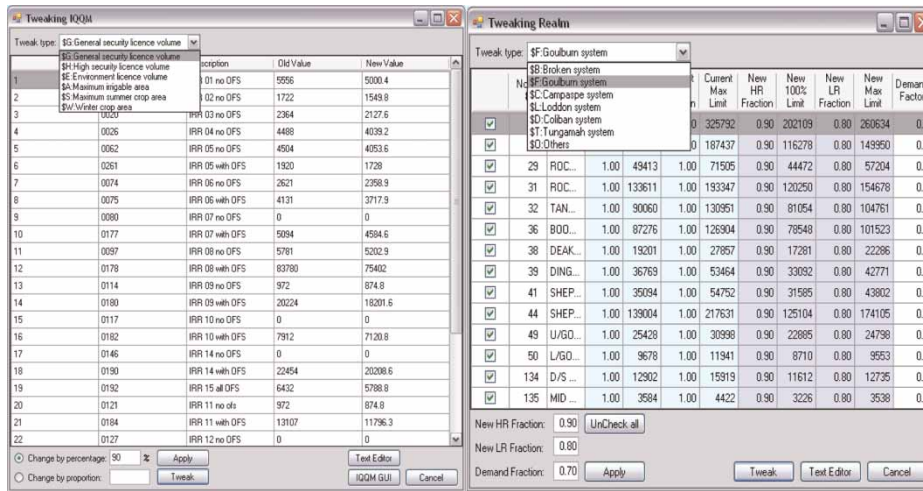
Tweaking IQQM

Tweak type: $G:General security licence volume

$G:General security licence volume
$H:High security licence volume
$E:Environment licence volume
$A:Maximum irrigable area
$S:Maximum summer crop area
$W:Winter crop area

| | | scription | Old Value | New Value |
|---|---|---|---|---|
| 1 | | 01 no OFS | 5556 | 5000.4 |
| 2 | | 02 no OFS | 1722 | 1549.8 |
| 3 | 0020 | IRR 03 no OFS | 2364 | 2127.6 |
| 4 | 0026 | IRR 04 no OFS | 4488 | 4039.2 |
| 5 | 0062 | IRR 05 no OFS | 4504 | 4053.6 |
| 6 | 0261 | IRR 05 with OFS | 1920 | 1728 |
| 7 | 0074 | IRR 06 no OFS | 2621 | 2358.9 |
| 8 | 0075 | IRR 06 with OFS | 4131 | 3717.9 |
| 9 | 0080 | IRR 07 no OFS | 0 | 0 |
| 10 | 0177 | IRR 07 with OFS | 5094 | 4584.6 |
| 11 | 0097 | IRR 08 no OFS | 5781 | 5202.9 |
| 12 | 0178 | IRR 08 with OFS | 83780 | 75402 |
| 13 | 0114 | IRR 09 no OFS | 972 | 874.8 |
| 14 | 0180 | IRR 09 with OFS | 20224 | 18201.6 |
| 15 | 0117 | IRR 10 no OFS | 0 | 0 |
| 16 | 0182 | IRR 10 with OFS | 7912 | 7120.8 |
| 17 | 0146 | IRR 14 no OFS | 0 | 0 |
| 18 | 0190 | IRR 14 with OFS | 22454 | 20208.6 |
| 19 | 0192 | IRR 15 all OFS | 6432 | 5788.8 |
| 20 | 0121 | IRR 11 no ofs | 972 | 874.8 |
| 21 | 0184 | IRR 11 with OFS | 13107 | 11796.3 |
| 22 | 0127 | IRR 12 no OFS | 0 | 0 |

Change by percentage: 90 % Apply Text Editor
Change by proportion: Tweak IQQM GUI Cancel

Tweaking Realm

Tweak type: $F:Goulburn system

$B:Broken system
$F:Goulburn system
$C:Campaspe system
$L:Loddon system
$D:Coliban system
$T:Tungamah system
$O:Others

| | No | | | | Current Max Limit | New HR Fraction | New 100% Limit | New LR Fraction | New Max Limit | Deman Factor |
|---|---|---|---|---|---|---|---|---|---|---|
| ☑ | | | | | 325792 | 0.90 | 202109 | 0.80 | 260634 | 0. |
| ☑ | | | | | 187437 | 0.90 | 116278 | 0.80 | 149950 | 0. |
| ☑ | 29 | ROC... | 1.00 | 49413 | 1.00 | 71505 | 0.90 | 44472 | 0.80 | 57204 | 0. |
| ☑ | 31 | ROC... | 1.00 | 133611 | 1.00 | 193347 | 0.90 | 120250 | 0.80 | 154678 | 0. |
| ☑ | 32 | TAN... | 1.00 | 90060 | 1.00 | 130951 | 0.90 | 81054 | 0.80 | 104761 | 0. |
| ☑ | 36 | BOO... | 1.00 | 87276 | 1.00 | 126904 | 0.90 | 78548 | 0.80 | 101523 | 0. |
| ☑ | 38 | DEAK... | 1.00 | 19201 | 1.00 | 27857 | 0.90 | 17281 | 0.80 | 22286 | 0. |
| ☑ | 39 | DING... | 1.00 | 36769 | 1.00 | 53464 | 0.90 | 33092 | 0.80 | 42771 | 0. |
| ☑ | 41 | SHEP... | 1.00 | 35094 | 1.00 | 54752 | 0.90 | 31585 | 0.80 | 43802 | 0. |
| ☑ | 44 | SHEP... | 1.00 | 139004 | 1.00 | 217631 | 0.90 | 125104 | 0.80 | 174105 | 0. |
| ☑ | 49 | U/GO... | 1.00 | 25428 | 1.00 | 30998 | 0.90 | 22885 | 0.80 | 24798 | 0. |
| ☑ | 50 | L/GO... | 1.00 | 9678 | 1.00 | 11941 | 0.90 | 8710 | 0.80 | 9553 | 0. |
| ☑ | 134 | D/S ... | 1.00 | 12902 | 1.00 | 15919 | 0.90 | 11612 | 0.80 | 12735 | 0. |
| ☑ | 135 | MID ... | 1.00 | 3584 | 1.00 | 4422 | 0.90 | 3226 | 0.80 | 3538 | 0. |

New HR Fraction: 0.90 UnCheck all
New LR Fraction: 0.80
Demand Fraction: 0.70 Apply Tweak Text Editor Cancel